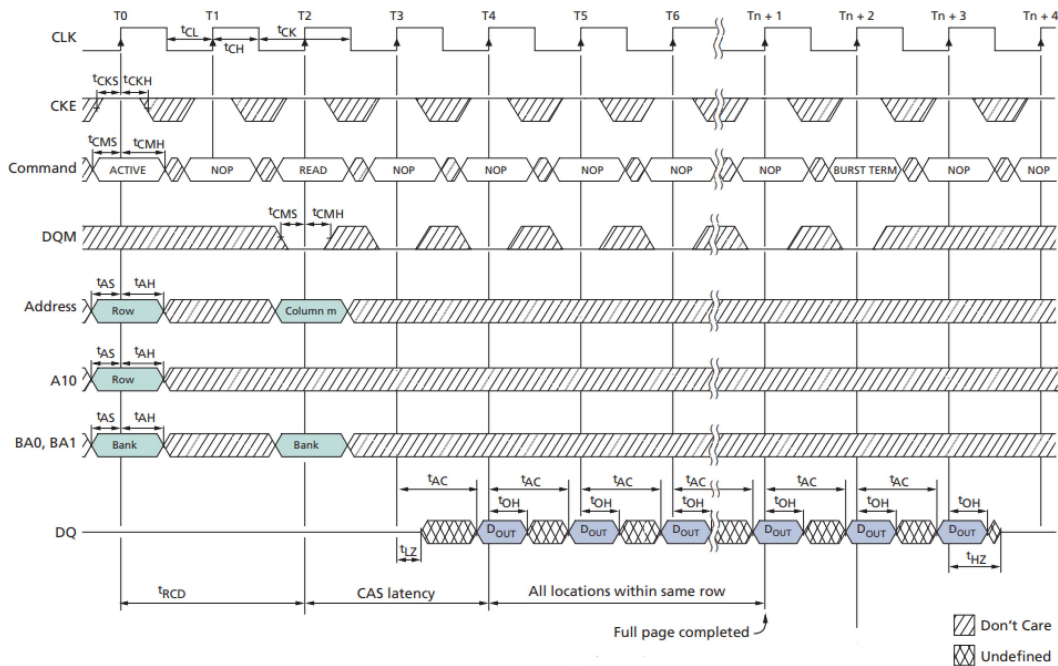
T0 T1 T2 T3 T4 T5 T6 Tn + 1 Tn + 2 Tn + 3 Tn + 4

CLK

$t_{CL}$ $t_{CH}$ $t_{CK}$

$t_{CKS}$ $t_{CKH}$

CKE

$t_{CMS}$ $t_{CMH}$

Command ACTIVE NOP READ NOP NOP NOP NOP NOP BURST TERM NOP NOP

$t_{CMS}$ $t_{CMH}$

DQM

$t_{AS}$ $t_{AH}$

Address Row Column m

$t_{AS}$ $t_{AH}$

A10 Row

$t_{AS}$ $t_{AH}$

BA0, BA1 Bank Bank

$t_{AC}$ $t_{AC}$ $t_{AC}$ $t_{AC}$ $t_{AC}$ $t_{AC}$

$t_{OH}$ $t_{OH}$ $t_{OH}$ $t_{OH}$ $t_{OH}$ $t_{OH}$

DQ $D_{OUT}$ $D_{OUT}$ $D_{OUT}$ $D_{OUT}$ $D_{OUT}$ $D_{OUT}$

$t_{LZ}$ $t_{HZ}$

$t_{RCD}$ CAS latency All locations within same row

Full page completed

Don't Care

Undefined